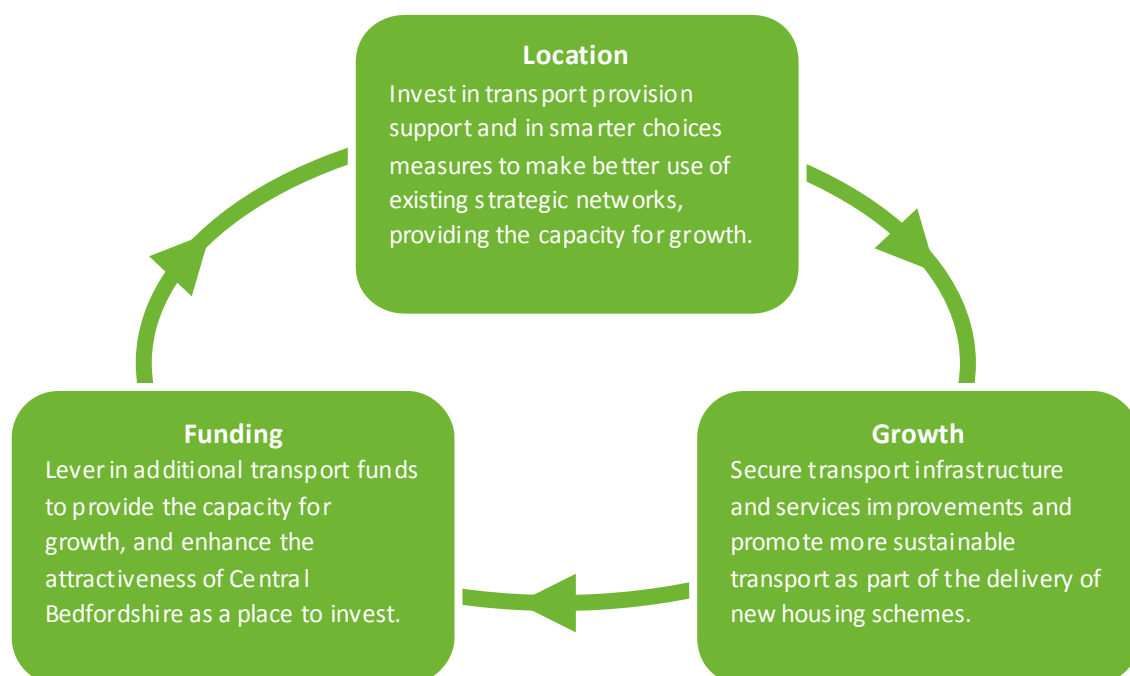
Location
Invest in transport provision support and in smarter choices measures to make better use of existing strategic networks, providing the capacity for growth.

Growth
Secure transport infrastructure and services improvements and promote more sustainable transport as part of the delivery of new housing schemes.

Funding
Lever in additional transport funds to provide the capacity for growth, and enhance the attractiveness of Central Bedfordshire as a place to invest.